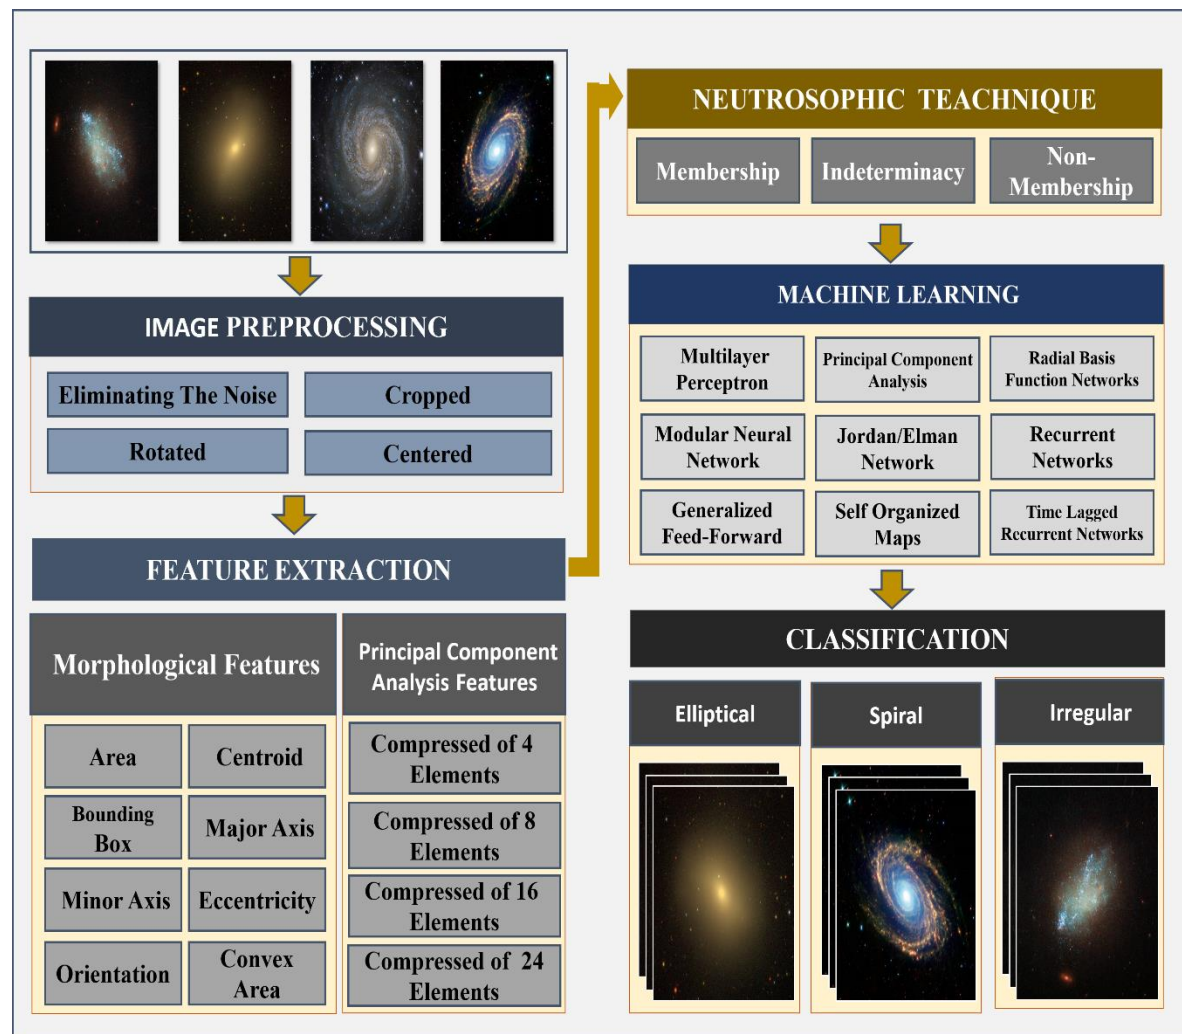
IMAGE PREPROCESSING

Eliminating The Noise
Cropped
Rotated
Centered

FEATURE EXTRACTION

Morphological Features

Area
Centroid
Bounding Box
Major Axis
Minor Axis
Eccentricity
Orientation
Convex Area

Principal Component Analysis Features

Compressed of 4 Elements
Compressed of 8 Elements
Compressed of 16 Elements
Compressed of 24 Elements

NEUTROSOPHIC TEACHNIQUE

Membership
Indeterminacy
Non-Membership

MACHINE LEARNING

Multilayer Perceptron
Principal Component Analysis
Radial Basis Function Networks
Modular Neural Network
Jordan/Elman Network
Recurrent Networks
Generalized Feed-Forward
Self Organized Maps
Time Lagged Recurrent Networks

CLASSIFICATION

Elliptical
Spiral
Irregular